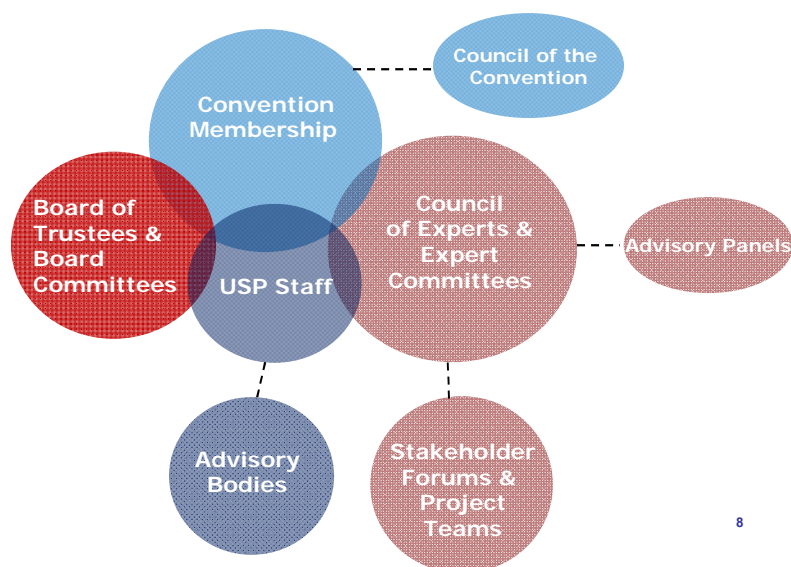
Convention Membership

Council of the Convention

Board of Trustees & Board Committees

USP Staff

Council of Experts & Expert Committees

Advisory Panels

Advisory Bodies

Stakeholder Forums & Project Teams

8